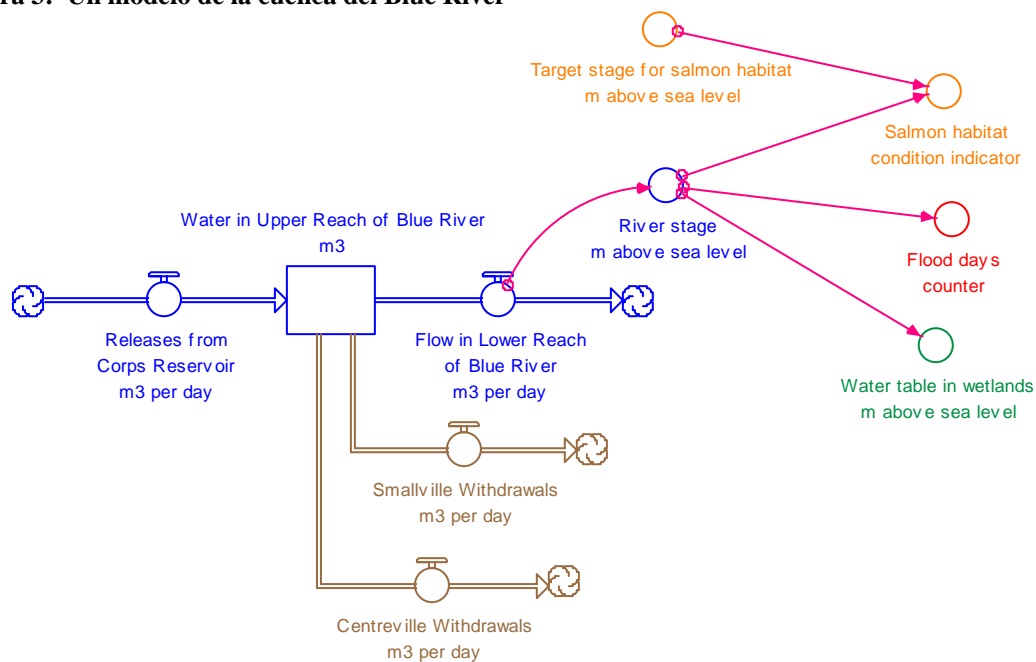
ra 5. Un modelo de la cuenca del Blue River

Target stage for salmon habitat
m above sea level

Salmon habitat
condition indicator

Water in Upper Reach of Blue River
m3

River stage
m above sea level

Flood days
counter

Releases from
Corps Reservoir
m3 per day

Flow in Lower Reach
of Blue River
m3 per day

Water table in wetlands
m above sea level

Smallville Withdrawals
m3 per day

Centreville Withdrawals
m3 per day